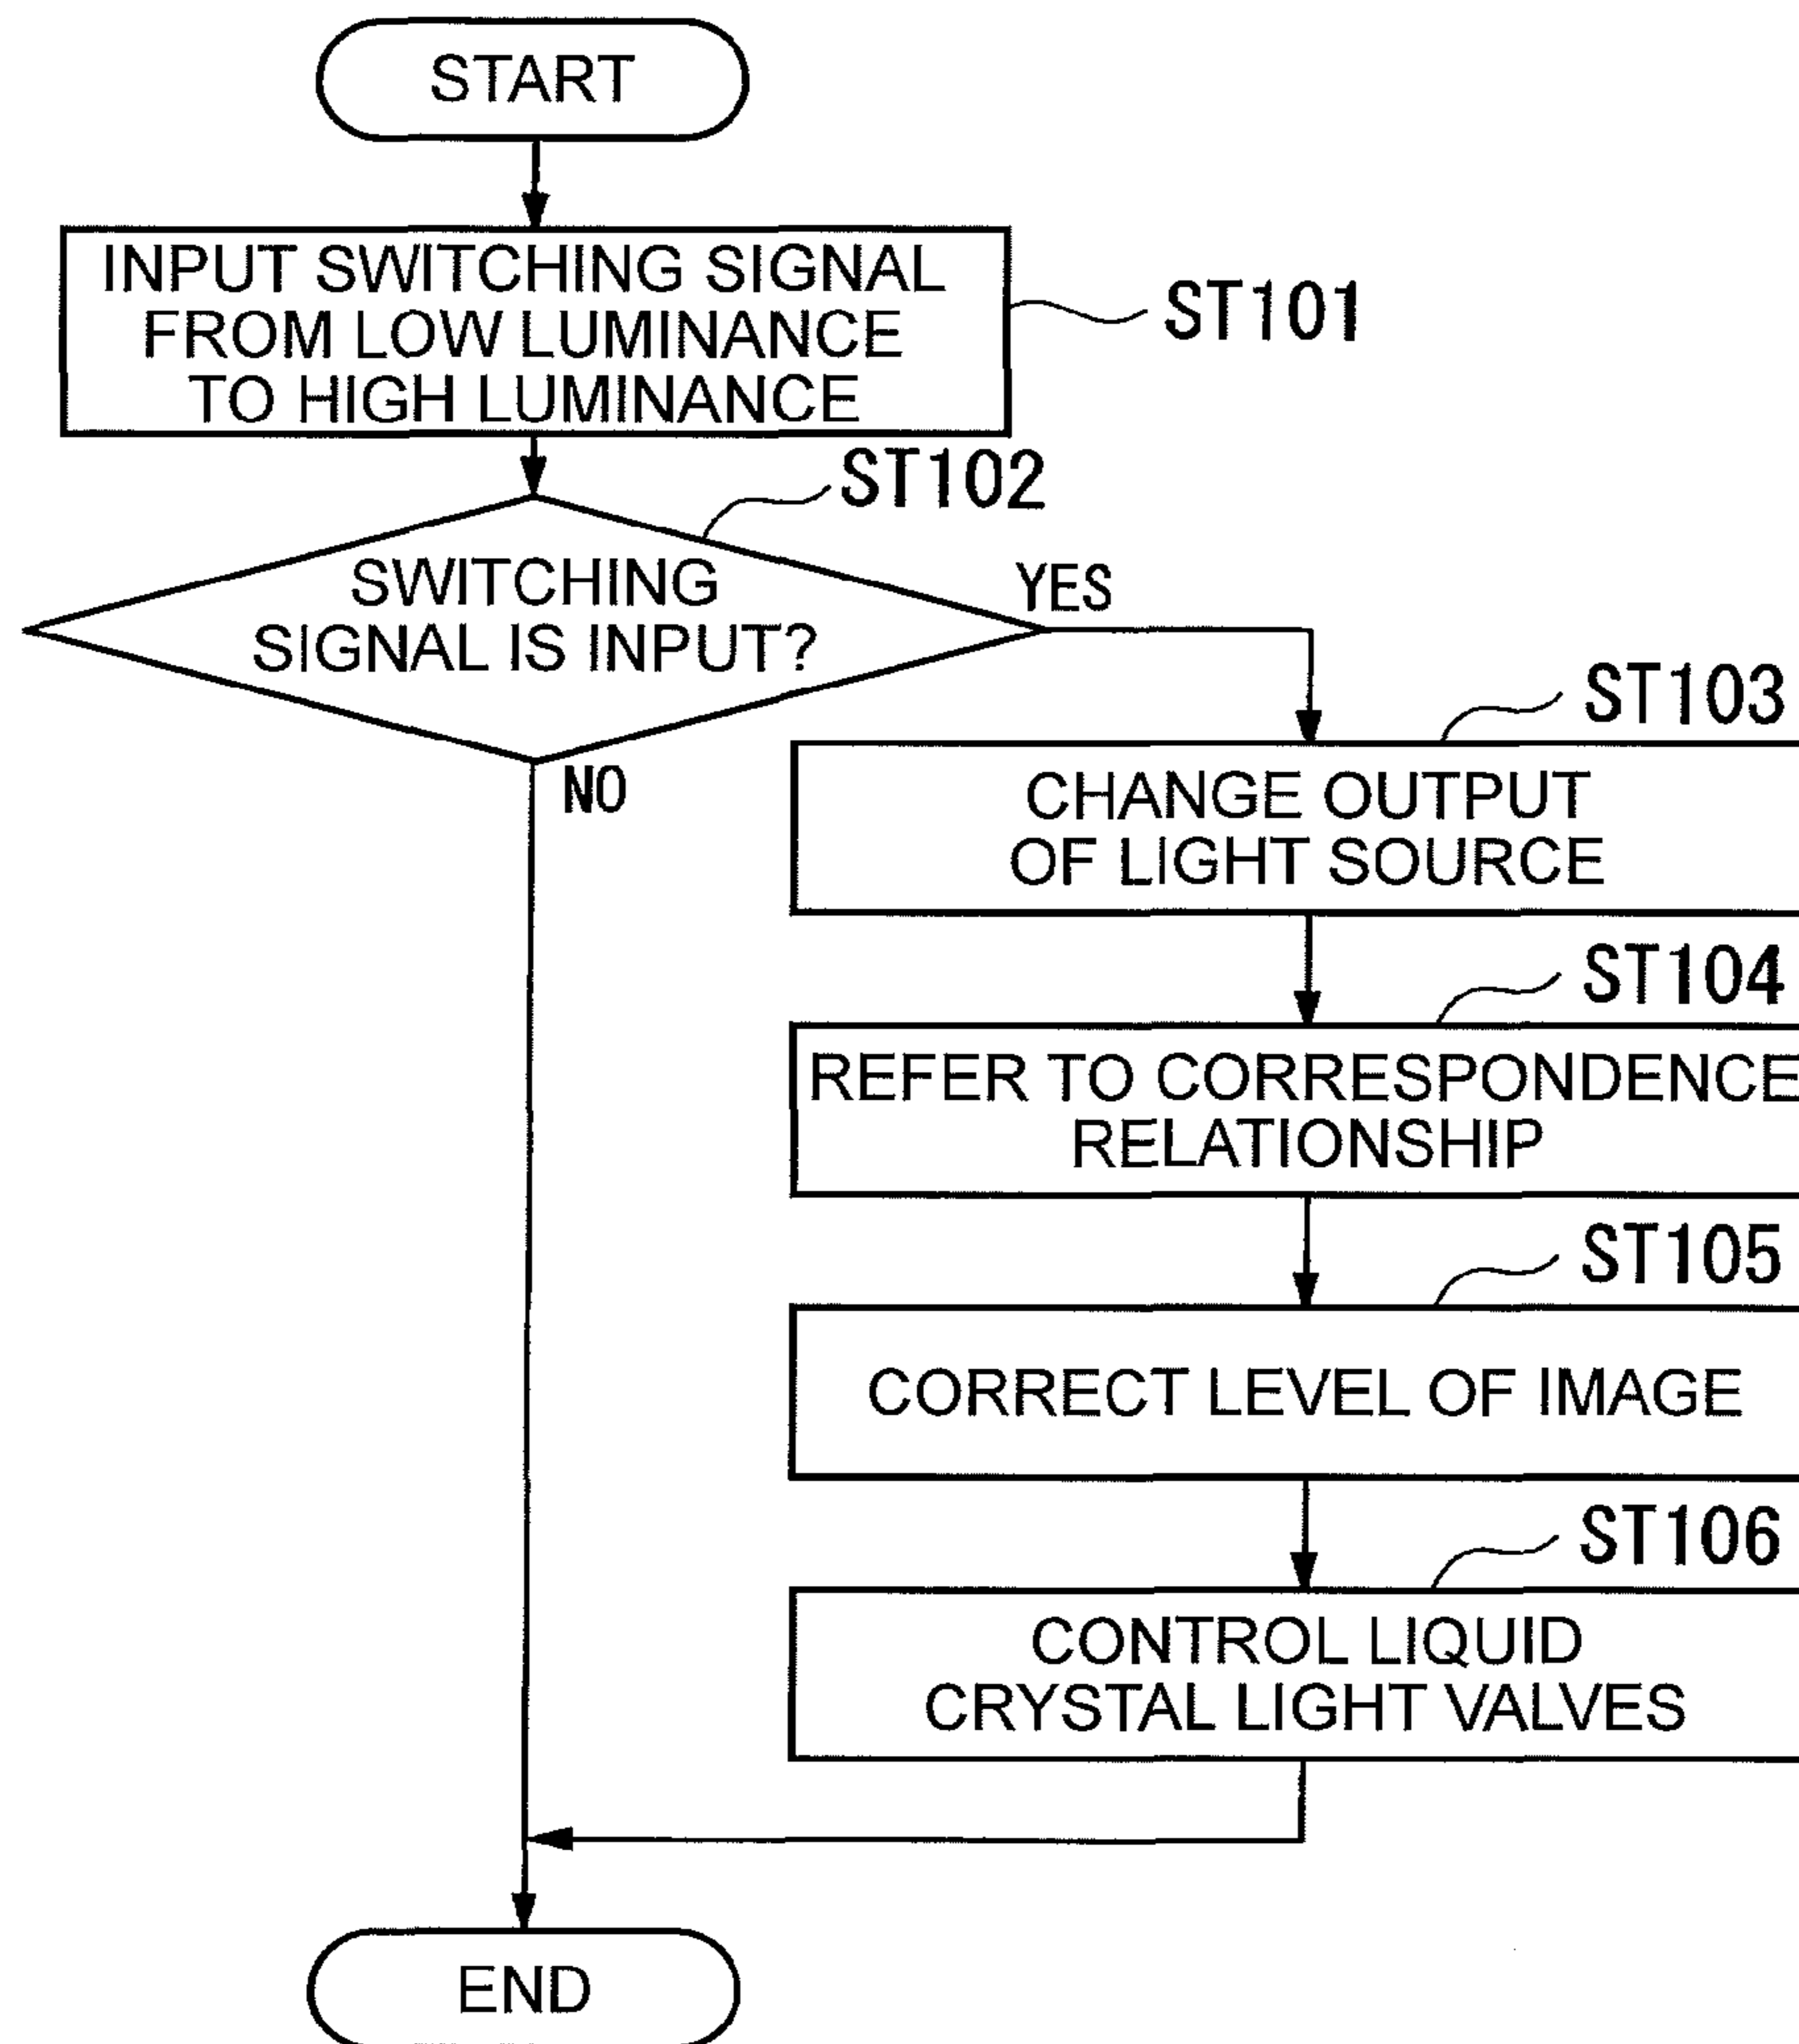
START

INPUT SWITCHING SIGNAL FROM LOW LUMINANCE TO HIGH LUMINANCE

ST101

ST102

SWITCHING SIGNAL IS INPUT?

YES

NO

ST103

CHANGE OUTPUT OF LIGHT SOURCE

ST104

REFER TO CORRESPONDENCE RELATIONSHIP

ST105

CORRECT LEVEL OF IMAGE

ST106

CONTROL LIQUID CRYSTAL LIGHT VALVES

END